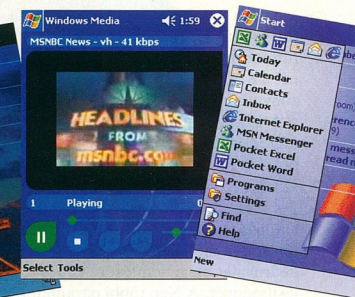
Windows Media 1:59
MSNBC News - vh - 41 kbps
HEADLINES FROM msnbc.com
1 Playing
Select Tools

Start
Today
Calendar
Contacts
Inbox
Internet Explorer
MSN Messenger
Pocket Excel
Pocket Word
Programs
Settings
Find
Help
New